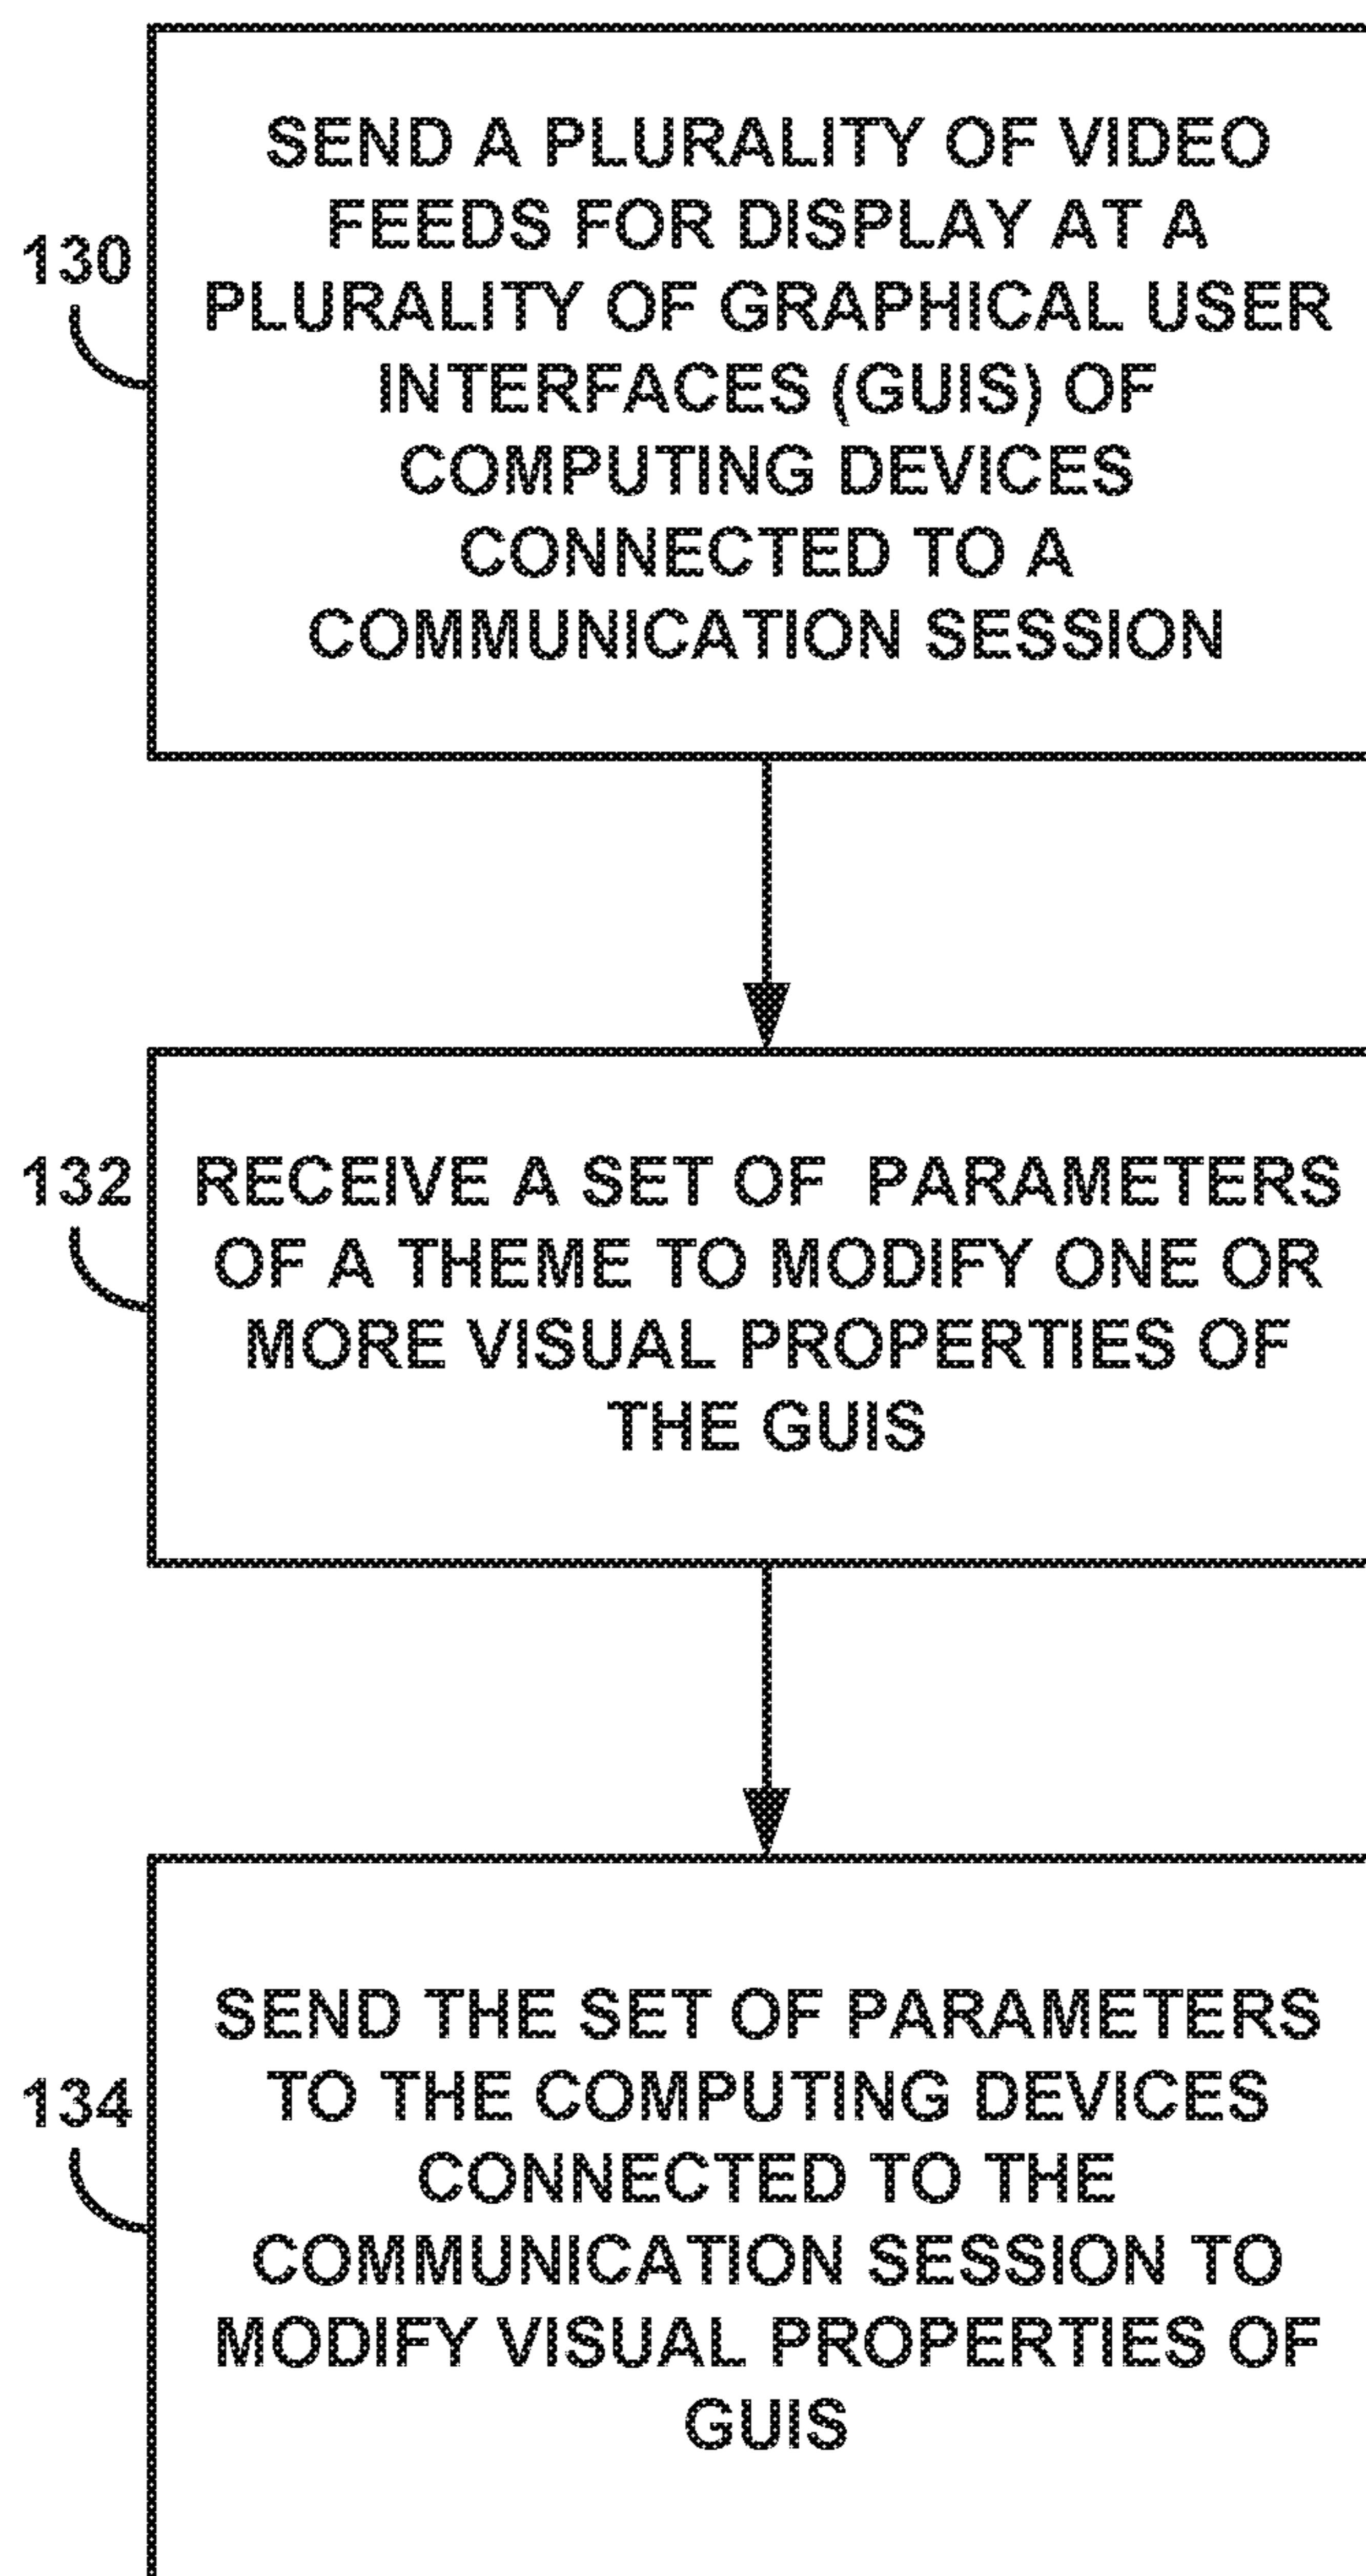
130

SEND A PLURALITY OF VIDEO FEEDS FOR DISPLAY AT A PLURALITY OF GRAPHICAL USER INTERFACES (GUIS) OF COMPUTING DEVICES CONNECTED TO A COMMUNICATION SESSION

132

RECEIVE A SET OF PARAMETERS OF A THEME TO MODIFY ONE OR MORE VISUAL PROPERTIES OF THE GUIS

134

SEND THE SET OF PARAMETERS TO THE COMPUTING DEVICES CONNECTED TO THE COMMUNICATION SESSION TO MODIFY VISUAL PROPERTIES OF GUIS